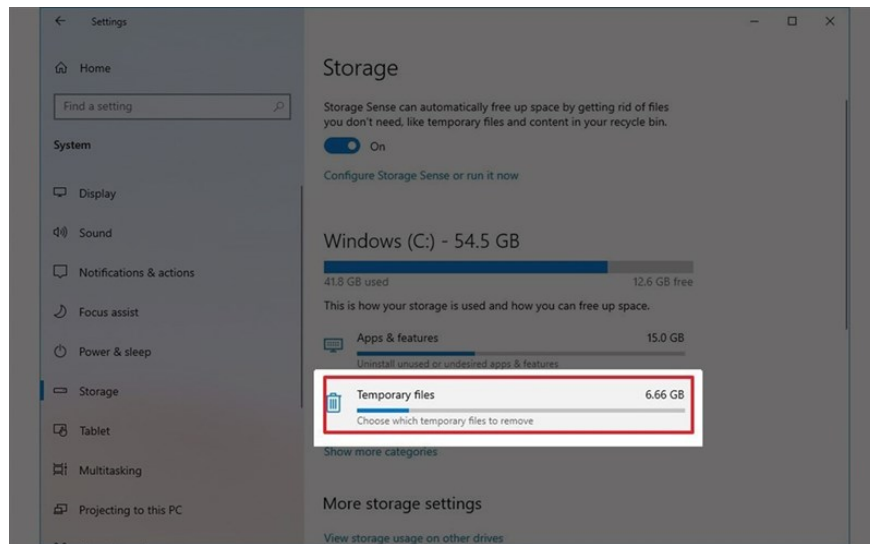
Settings

Home

Find a setting

System

Display

Sound

Notifications & actions

Focus assist

Power & sleep

Storage

Tablet

Multitasking

Projecting to this PC

Storage

Storage Sense can automatically free up space by getting rid of files you don't need, like temporary files and content in your recycle bin.

On

Configure Storage Sense or run it now

Windows (C:) - 54.5 GB

41.8 GB used

12.6 GB free

This is how your storage is used and how you can free up space.

Apps & features

15.0 GB

Uninstall unused or undesired apps & features

Temporary files

6.66 GB

Choose which temporary files to remove

Show more categories

More storage settings

View storage usage on other drives